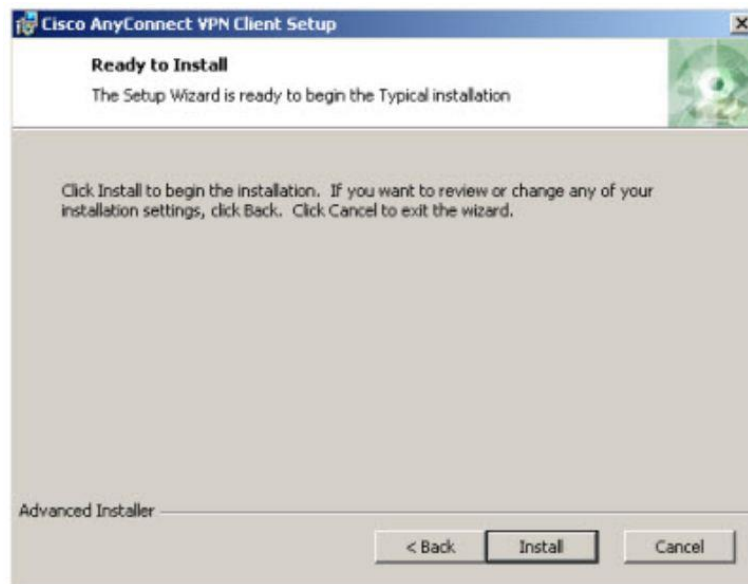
Cisco AnyConnect VPN Client Setup

Ready to Install

The Setup Wizard is ready to begin the Typical installation

Click Install to begin the installation. If you want to review or change any of your installation settings, click Back. Click Cancel to exit the wizard.

Advanced Installer

< Back

Install

Cancel